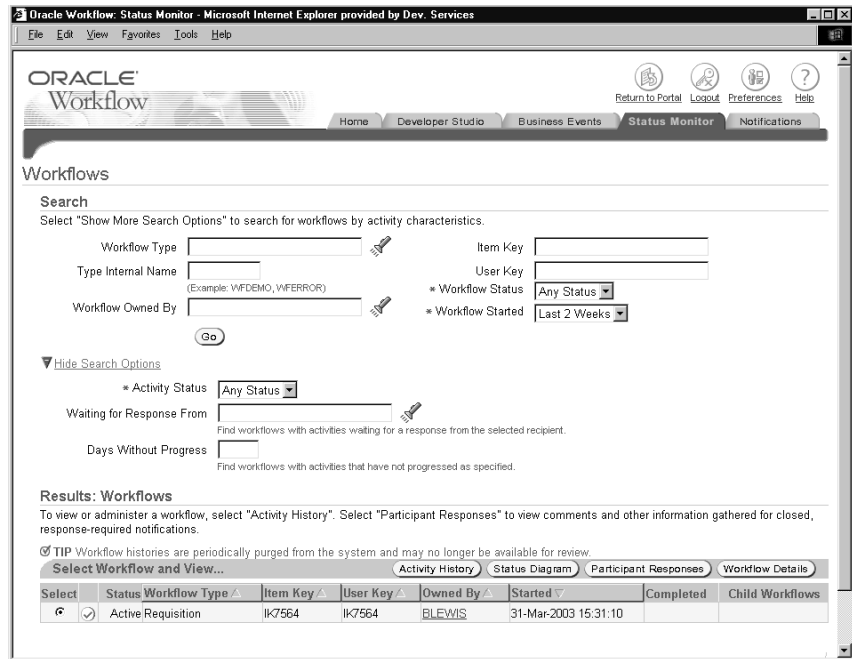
Oracle Workflow: Status Monitor - Microsoft Internet Explorer provided by Dev. Services

File Edit View Favorites Tools Help

ORACLE
Workflow

Return to Portal Logout Preferences Help

Home Developer Studio Business Events Status Monitor Notifications

Workflows

Search

Select "Show More Search Options" to search for workflows by activity characteristics.

Workflow Type

Type Internal Name
(Example: WFDEMO, WFERROR)

Workflow Owned By

Go

Item Key

User Key

* Workflow Status Any Status

* Workflow Started Last 2 Weeks

Hide Search Options

* Activity Status Any Status

Waiting for Response From
Find workflows with activities waiting for a response from the selected recipient.

Days Without Progress
Find workflows with activities that have not progressed as specified.

Results: Workflows

To view or administer a workflow, select "Activity History". Select "Participant Responses" to view comments and other information gathered for closed, response-required notifications.

TIP Workflow histories are periodically purged from the system and may no longer be available for review.

Select Workflow and View... Activity History Status Diagram Participant Responses Workflow Details

| Select | | Status | Workflow Type | Item Key | User Key | Owned By | Started | Completed | Child Workflows |
|---|---|---|---|---|---|---|---|---|---|
| | | Active | Requisition | IK7564 | IK7564 | BLEWIS | 31-Mar-2003 15:31:10 | | |